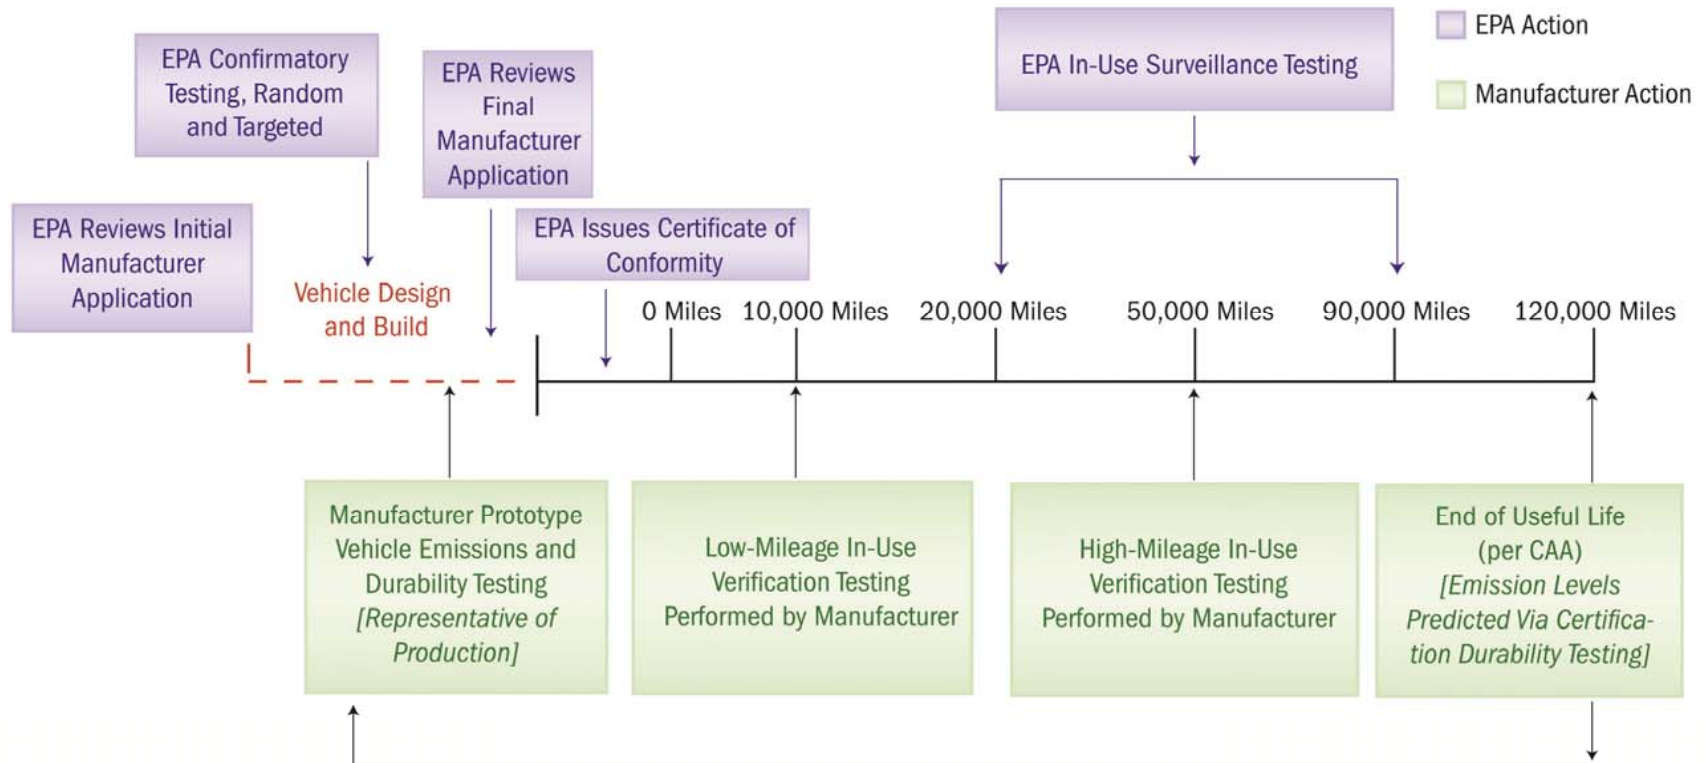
EPA Action

Manufacturer Action

EPA Confirmatory Testing, Random and Targeted

EPA Reviews Final Manufacturer Application

EPA In-Use Surveillance Testing

EPA Reviews Initial Manufacturer Application

Vehicle Design and Build

EPA Issues Certificate of Conformity

0 Miles 10,000 Miles 20,000 Miles 50,000 Miles 90,000 Miles 120,000 Miles

Manufacturer Prototype Vehicle Emissions and Durability Testing *[Representative of Production]*

Low-Mileage In-Use Verification Testing Performed by Manufacturer

High-Mileage In-Use Verification Testing Performed by Manufacturer

End of Useful Life (per CAA) *[Emission Levels Predicted Via Certification Durability Testing]*